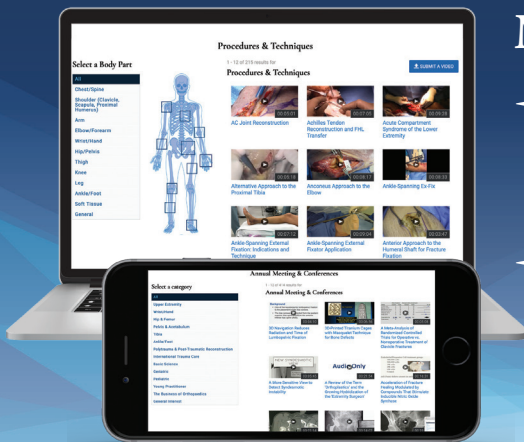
Procedures & Techniques

Select a Body Part

All

Chest/Spine

Shoulder (Clavicle, Scapula, Proximal Humerus)

Arm

Elbow/Forearm

Wrist/Hand

Hip/Pelvis

Thigh

Knee

Leg

Ankle/Foot

Soft Tissue

General

1 - 12 of 218 results for

Procedures & Techniques

SUBMIT A VIDEO

AC Joint Reconstruction

Achilles Tendon Reconstruction and FHL Transfer

Acute Compartment Syndrome of the Lower Extremity

Alternative Approach to the Proximal Tibia

Anconeus Approach to the Elbow

Ankle-Spanning Ex-Fix

Ankle-Spanning External Fixation: Indications and Technique

Ankle-Spanning External Fixator Application

Anterior Approach to the Humeral Shaft for Fracture Fixation

Annual Meeting & Conferences

Select a category

All

Upper Extremity

Wrist/Hand

Hip & Femur

Pelvis & Acetabulum

Tibia

Ankle/Foot

Polytrauma & Post-Traumatic Reconstruction

International Trauma Care

Bone Defects

Geriatric

Pediatric

Young Practitioner

The Business of Orthopaedics

General Interest

1 - 12 of 4 results for

Annual Meeting & Conferences

3D Navigation Reduces Radiation and Time of Lumbopelvic Fixation

3D Printed Titanium Cages with Masquelet Technique for Bone Defects

A Meta-Analysis of Randomized Controlled Trials for Operative vs. Nonoperative Treatment of Clavicle Fractures

Audio Only

A More Sensitive View to Detect Syndesmotic Instability

A Review of the Term 'Orthoplastics' and the Growing Publication of the Extremity Surgeon

Acceleration of Fracture Healing Modulated by Compounds That Stimulate Inducible Nitric Oxide Synthase